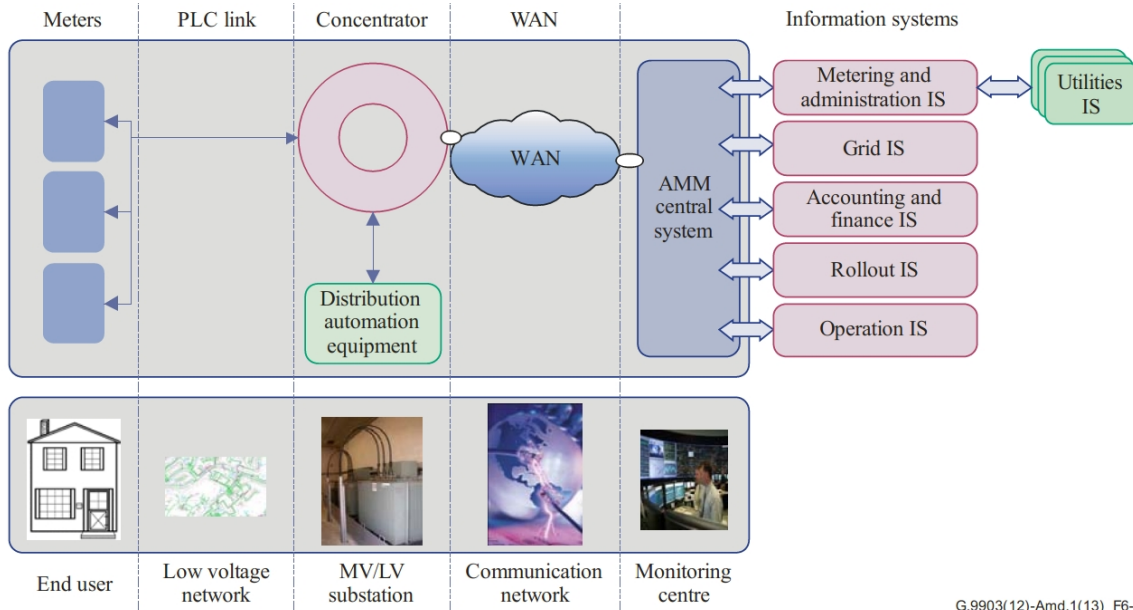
Meters

PLC link

Concentrator

WAN

Information systems

WAN

AMM central system

Metering and administration IS

Utilities IS

Grid IS

Accounting and finance IS

Rollout IS

Operation IS

Distribution automation equipment

End user

Low voltage network

MV/LV substation

Communication network

Monitoring centre

G.9903(12)-Amd.1(13)_F6-